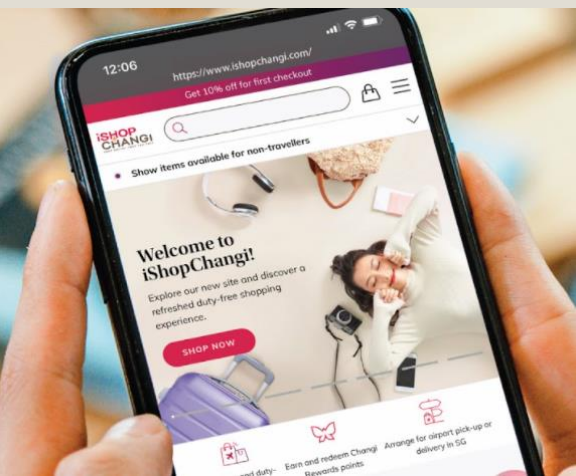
12:06

https://www.ishopchangi.com/

Get 10% off for first checkout

iSHOP CHANGI

Show items available for non-travellers

Welcome to iShopChangi!

Explore our new site and discover a refreshed duty-free shopping experience.

SHOP NOW

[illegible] duty-

Earn and redeem Changi Rewards points

Arrange for airport pick-up or delivery in SG